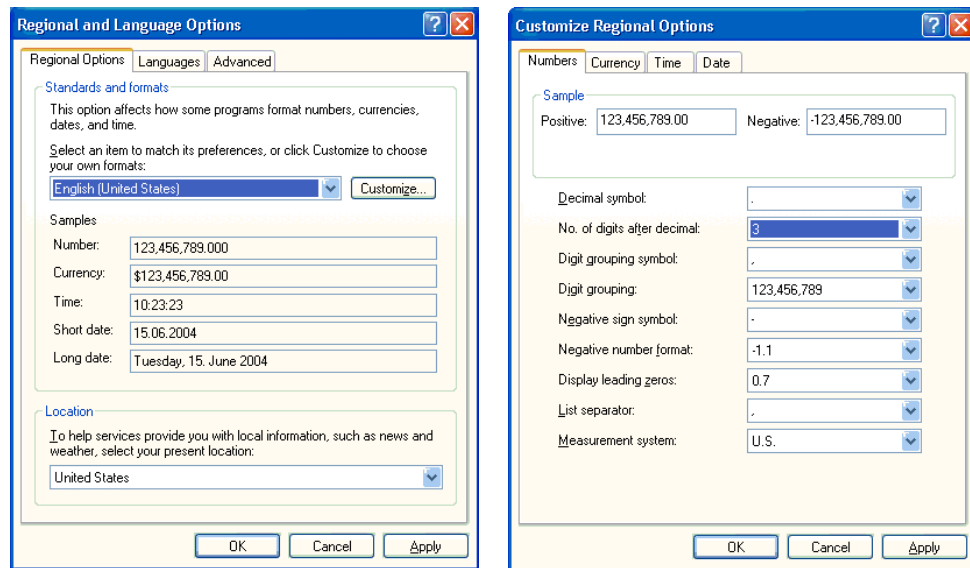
Regional and Language Options

Regional Options | Languages | Advanced

Standards and formats

This option affects how some programs format numbers, currencies, dates, and time.

Select an item to match its preferences, or click Customize to choose your own formats:

English (United States)

Customize...

Samples

| | |
|---|---|
| Number: | 123,456,789.000 |
| Currency: | $123,456,789.00 |
| Time: | 10:23:23 |
| Short date: | 15.06.2004 |
| Long date: | Tuesday, 15. June 2004 |

Location

To help services provide you with local information, such as news and weather, select your present location:

United States

OK | Cancel | Apply

Customize Regional Options

Numbers | Currency | Time | Date

Sample

Positive: 123,456,789.00 Negative: -123,456,789.00

| | |
|---|---|
| Decimal symbol: | . |
| No. of digits after decimal: | 3 |
| Digit grouping symbol: | , |
| Digit grouping: | 123,456,789 |
| Negative sign symbol: | - |
| Negative number format: | -1.1 |
| Display leading zeros: | 0.7 |
| List separator: | , |
| Measurement system: | U.S. |

OK | Cancel | Apply